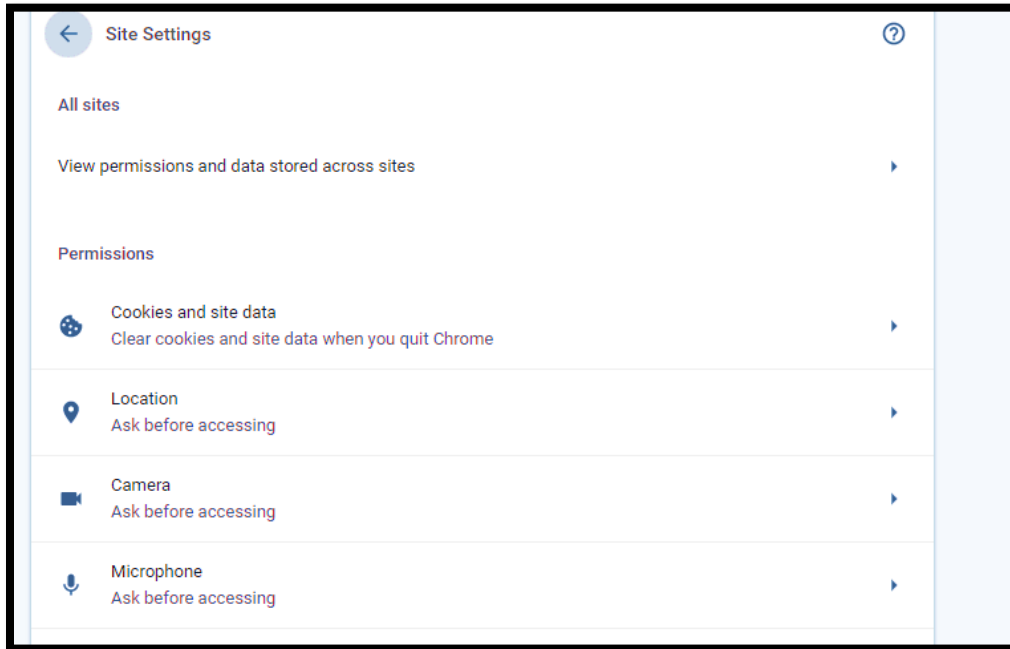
Site Settings

All sites

View permissions and data stored across sites

Permissions

Cookies and site data
Clear cookies and site data when you quit Chrome

Location
Ask before accessing

Camera
Ask before accessing

Microphone
Ask before accessing